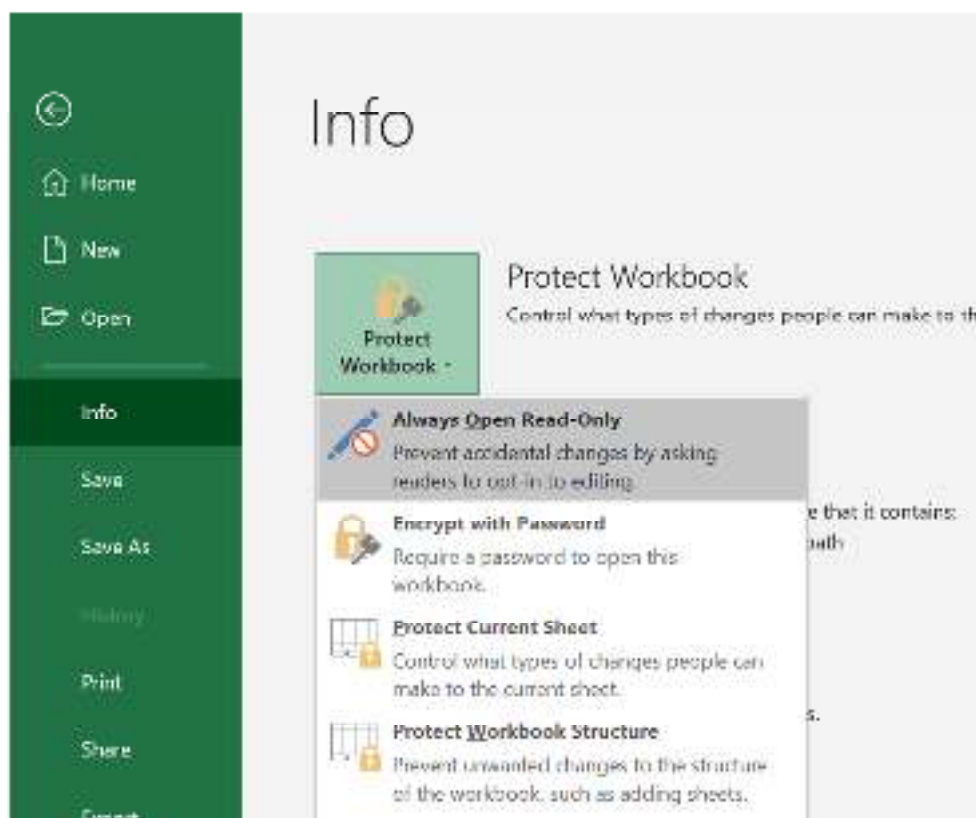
Home

New

Open

Info

Save

Save As

History

Print

Share

Export

Info

Protect Workbook

Protect Workbook

Control what types of changes people can make to th

Always Open Read-Only
Prevent accidental changes by asking readers to opt-in to editing.

Encrypt with Password
Require a password to open this workbook.

Protect Current Sheet
Control what types of changes people can make to the current sheet.

Protect Workbook Structure
Prevent unwanted changes to the structure of the workbook, such as adding sheets.

e that it contains

path

s.